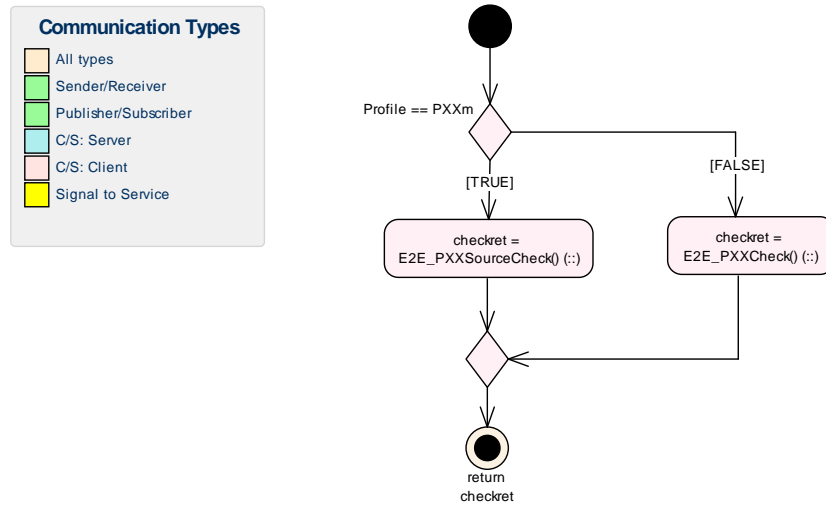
Communication Types

All types
Sender/Receiver
Publisher/Subscriber
C/S: Server
C/S: Client
Signal to Service

Profile == PXXm

[TRUE]

[FALSE]

checkret = E2E_PXXSourceCheck() (::)

checkret = E2E_PXXCheck() (::)

return checkret